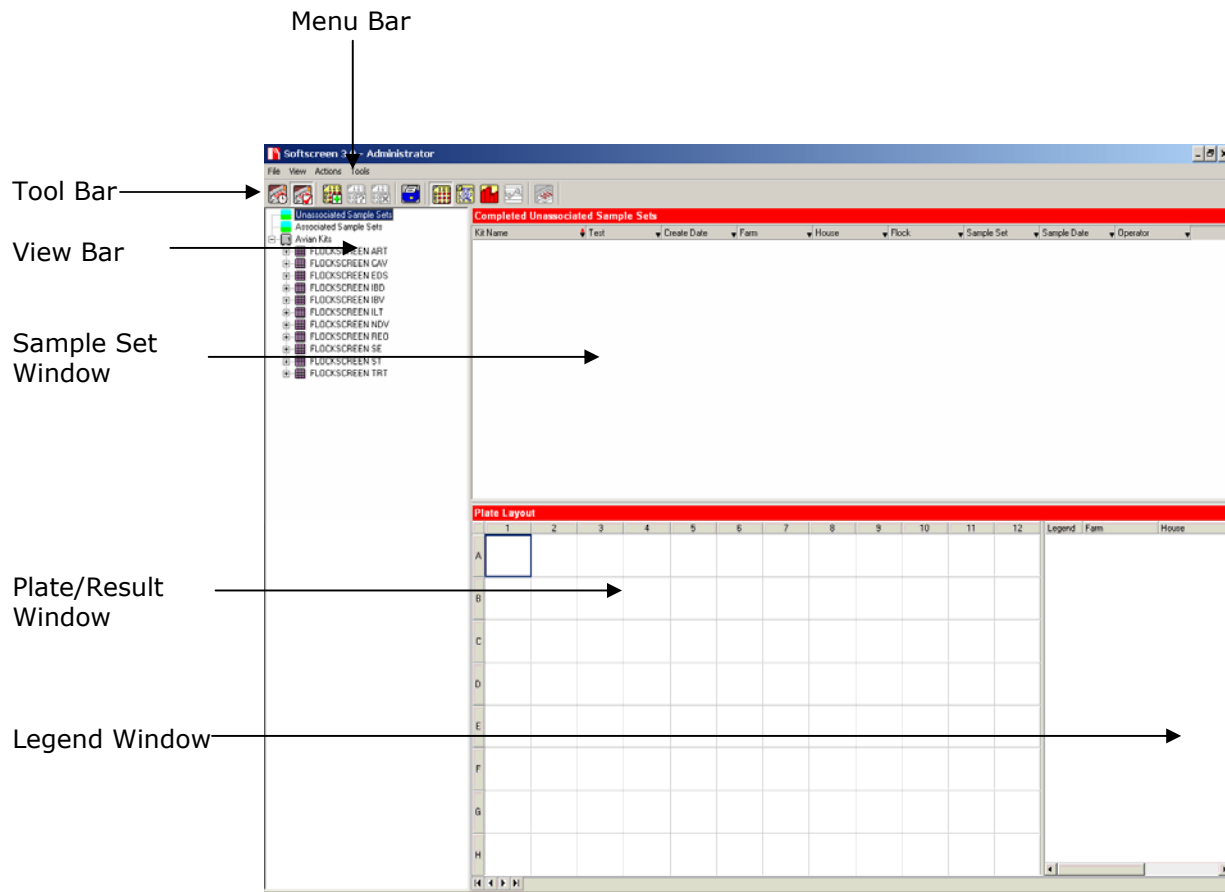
Menu Bar

Softscreen 3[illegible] - Administrator

File View Actions Tools

Tool Bar

View Bar

Sample Set Window

Plate/Result Window

Legend Window

Unassociated Sample Sets
Associated Sample Sets
Avian Kits
FLOCKSCREEN ART
FLOCKSCREEN CAV
FLOCKSCREEN EDS
FLOCKSCREEN IBD
FLOCKSCREEN IBV
FLOCKSCREEN ILT
FLOCKSCREEN NDV
FLOCKSCREEN REO
FLOCKSCREEN SE
FLOCKSCREEN ST
FLOCKSCREEN TRT

Completed Unassociated Sample Sets

| Kit Name | Test | Create Date | Farm | House | Flock | Sample Set | Sample Date | Operator |
|---|---|---|---|---|---|---|---|---|

Plate Layout

| | 1 | 2 | 3 | 4 | 5 | 6 | 7 | 8 | 9 | 10 | 11 | 12 |
|---|---|---|---|---|---|---|---|---|---|---|---|---|
| A | | | | | | | | | | | | |
| B | | | | | | | | | | | | |
| C | | | | | | | | | | | | |
| D | | | | | | | | | | | | |
| E | | | | | | | | | | | | |
| F | | | | | | | | | | | | |
| G | | | | | | | | | | | | |
| H | | | | | | | | | | | | |

| Legend | Farm | House |
|---|---|---|